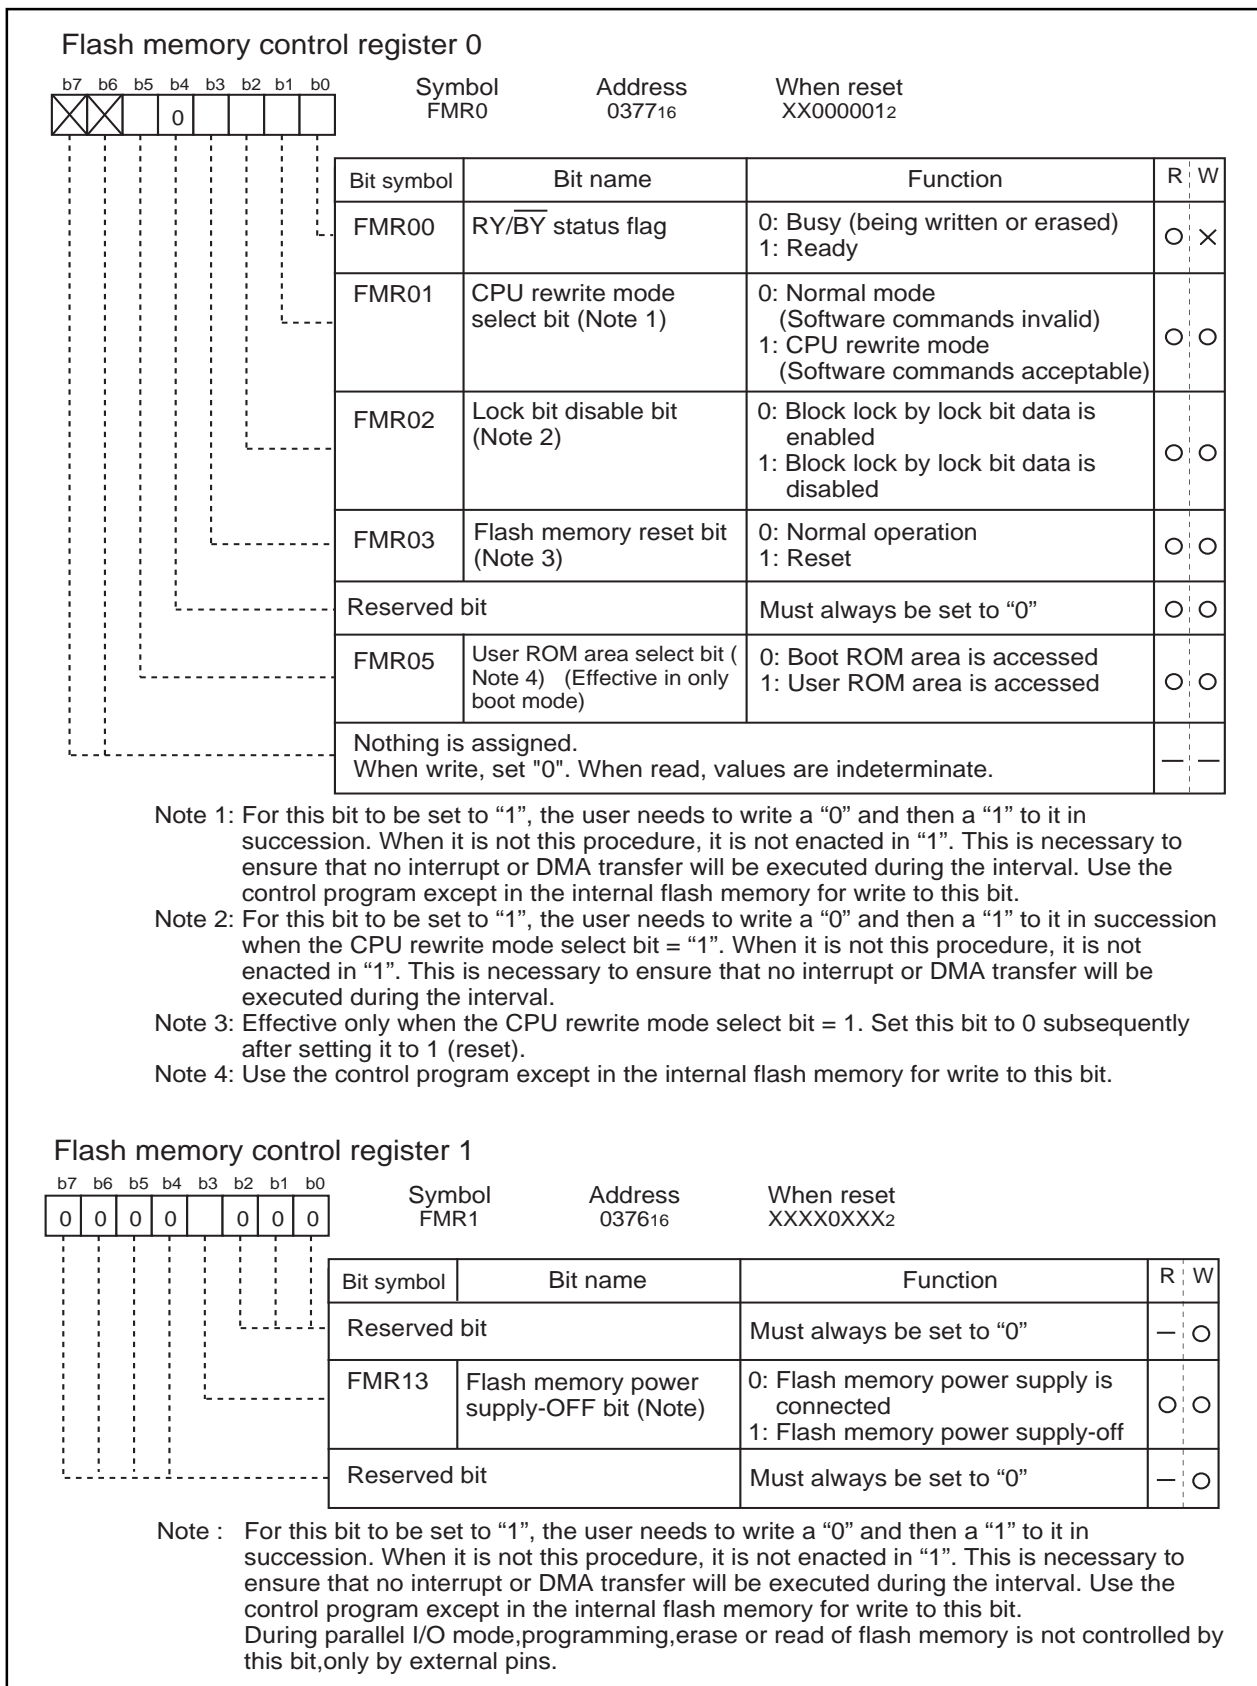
Flash memory control register 0

b7 b6 b5 b4 b3 b2 b1 b0

0

Symbol FMR0 Address $0377_{16}$ When reset $XX000001_2$

| Bit symbol | Bit name | Function | R | W |
|---|---|---|---|---|
| FMR00 | RY/$\overline{BY}$ status flag | 0: Busy (being written or erased) 1: Ready | ○ | × |
| FMR01 | CPU rewrite mode select bit (Note 1) | 0: Normal mode (Software commands invalid) 1: CPU rewrite mode (Software commands acceptable) | ○ | ○ |
| FMR02 | Lock bit disable bit (Note 2) | 0: Block lock by lock bit data is enabled 1: Block lock by lock bit data is disabled | ○ | ○ |
| FMR03 | Flash memory reset bit (Note 3) | 0: Normal operation 1: Reset | ○ | ○ |
| Reserved bit | | Must always be set to “0” | ○ | ○ |
| FMR05 | User ROM area select bit ( Note 4) (Effective in only boot mode) | 0: Boot ROM area is accessed 1: User ROM area is accessed | ○ | ○ |
| Nothing is assigned. When write, set "0". When read, values are indeterminate. | | | — | — |

Note 1: For this bit to be set to “1”, the user needs to write a “0” and then a “1” to it in succession. When it is not this procedure, it is not enacted in “1”. This is necessary to ensure that no interrupt or DMA transfer will be executed during the interval. Use the control program except in the internal flash memory for write to this bit.
Note 2: For this bit to be set to “1”, the user needs to write a “0” and then a “1” to it in succession when the CPU rewrite mode select bit = “1”. When it is not this procedure, it is not enacted in “1”. This is necessary to ensure that no interrupt or DMA transfer will be executed during the interval.
Note 3: Effective only when the CPU rewrite mode select bit = 1. Set this bit to 0 subsequently after setting it to 1 (reset).
Note 4: Use the control program except in the internal flash memory for write to this bit.

Flash memory control register 1

b7 b6 b5 b4 b3 b2 b1 b0

0 0 0 0 0 0 0

Symbol FMR1 Address $0376_{16}$ When reset $XXXX0XXX_2$

| Bit symbol | Bit name | Function | R | W |
|---|---|---|---|---|
| Reserved bit | | Must always be set to “0” | — | ○ |
| FMR13 | Flash memory power supply-OFF bit (Note) | 0: Flash memory power supply is connected 1: Flash memory power supply-off | ○ | ○ |
| Reserved bit | | Must always be set to “0” | — | ○ |

Note : For this bit to be set to “1”, the user needs to write a “0” and then a “1” to it in succession. When it is not this procedure, it is not enacted in “1”. This is necessary to ensure that no interrupt or DMA transfer will be executed during the interval. Use the control program except in the internal flash memory for write to this bit.
During parallel I/O mode,programming,erase or read of flash memory is not controlled by this bit,only by external pins.